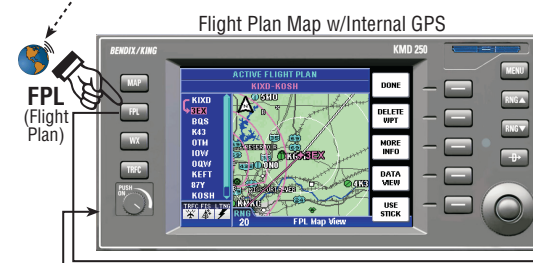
Flight Plan Map w/Internal GPS

FPL (Flight Plan)

BENDIX/KING

KMD 250

MAP

FPL

WX

TRFC

PUSH ON

ACTIVE FLIGHT PLAN

KIXD-KOSH

KIXD
SEX
BQS
K43
OTM
IOW
OQW
KEFT
87Y
KOSH

TRFC FIS LTNG

RNG 20

FPL Map View

DONE

DELETE WPT

MORE INFO

DATA VIEW

USE STICK

MENU

RNG▲

RNG▼

-D+